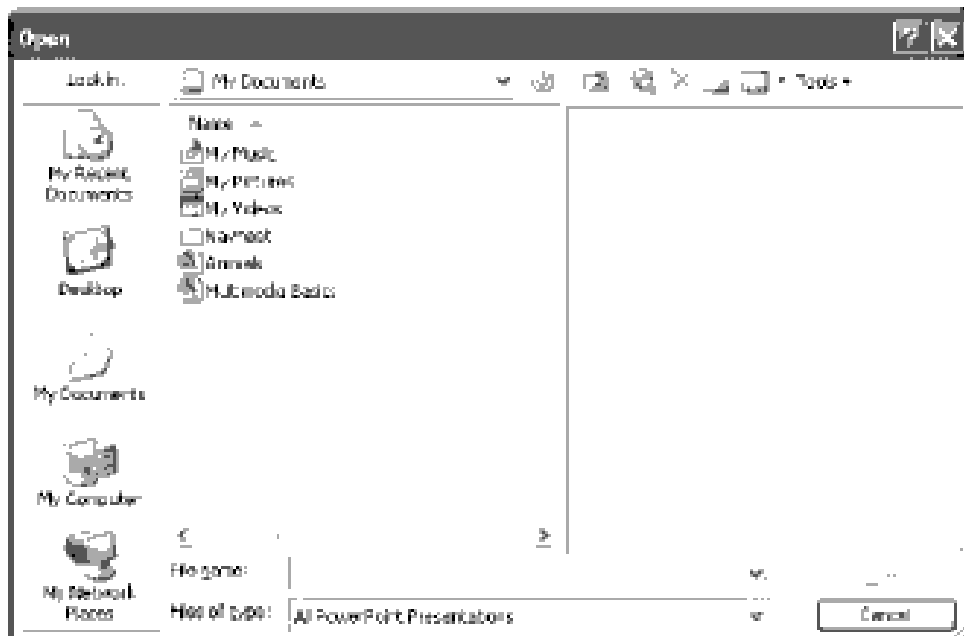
Open

Look in: My Documents

Tools

My Recent Documents

Desktop

My Documents

My Computer

My Network Places

Name

My Music

My Pictures

My Videos

Navmeet

Animals

Multimedia Basics

File name:

Files of type: All PowerPoint Presentations

Cancel